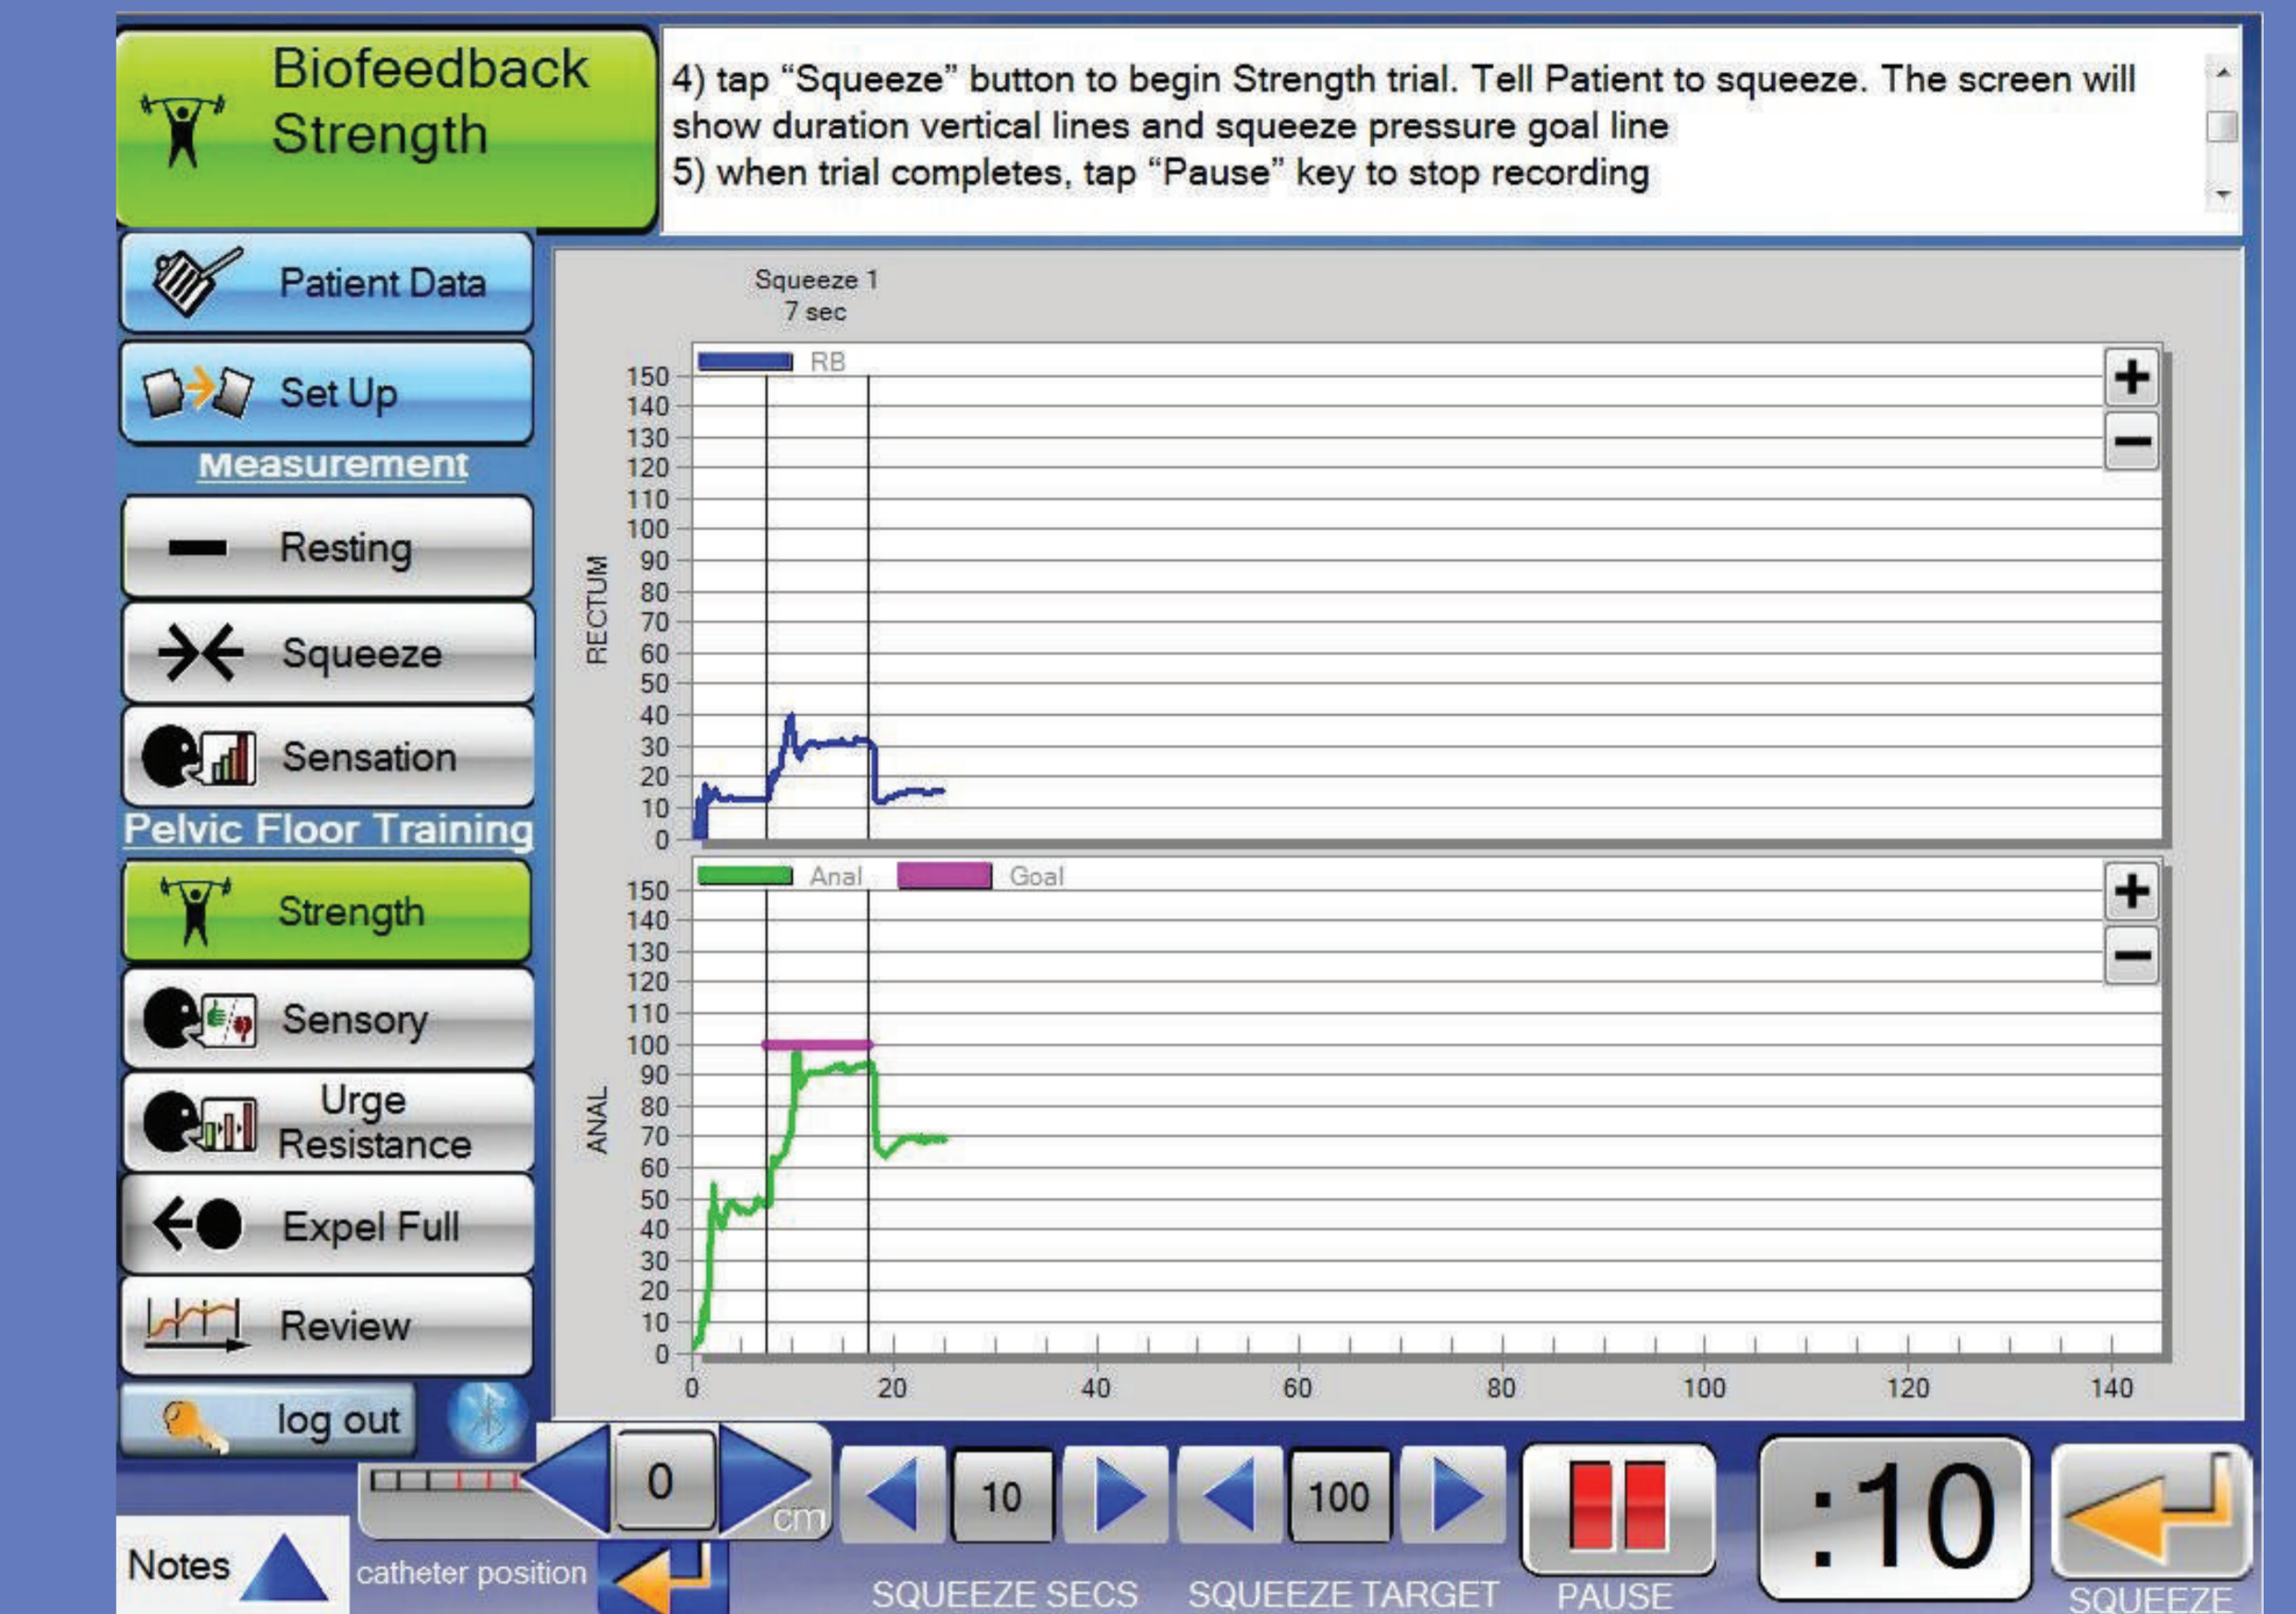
Biofeedback Strength

4) tap “Squeeze” button to begin Strength trial. Tell Patient to squeeze. The screen will show duration vertical lines and squeeze pressure goal line
5) when trial completes, tap “Pause” key to stop recording

Patient Data

Set Up

Measurement

Resting

Squeeze

Sensation

Pelvic Floor Training

Strength

Sensory

Urge Resistance

Expel Full

Review

log out

Squeeze 1
7 sec

RB

RECTUM

150
140
130
120
110
100
90
80
70
60
50
40
30
20
10
0

+
−

Anal
Goal

ANAL

150
140
130
120
110
100
90
80
70
60
50
40
30
20
10
0

+
−

0 20 40 60 80 100 120 140

0
cm

10

100

:10

Notes

catheter position

SQUEEZE SECS

SQUEEZE TARGET

PAUSE

SQUEEZE